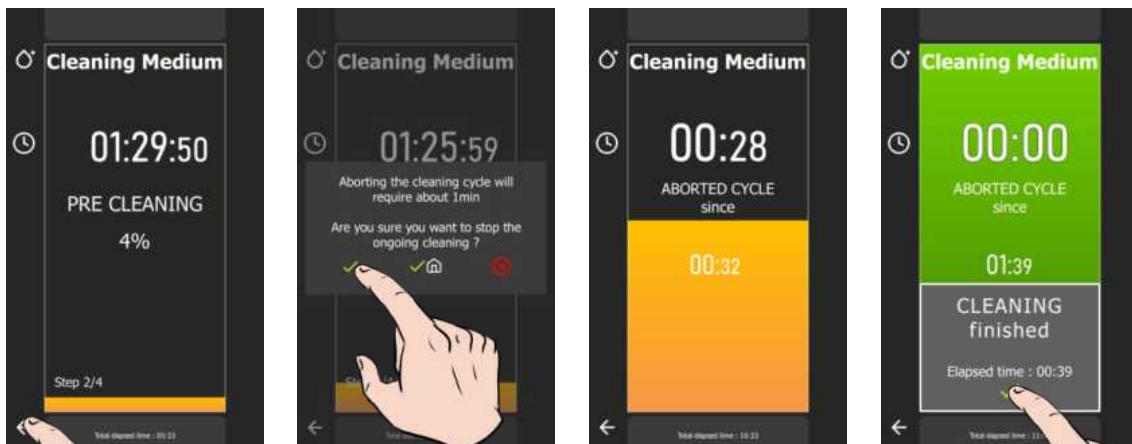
Cleaning Medium

01:29:50

PRE CLEANING

4%

Step 2/4

Total elapsed time : 00:33

Cleaning Medium

01:25:59

Aborting the cleaning cycle will require about 1min

Are you sure you want to stop the ongoing cleaning ?

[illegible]

Cleaning Medium

00:28

ABORTED CYCLE since

00:32

Total elapsed time : 10:33

Cleaning Medium

00:00

ABORTED CYCLE since

01:39

CLEANING finished

Elapsed time : 00:39

Total elapsed time : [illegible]